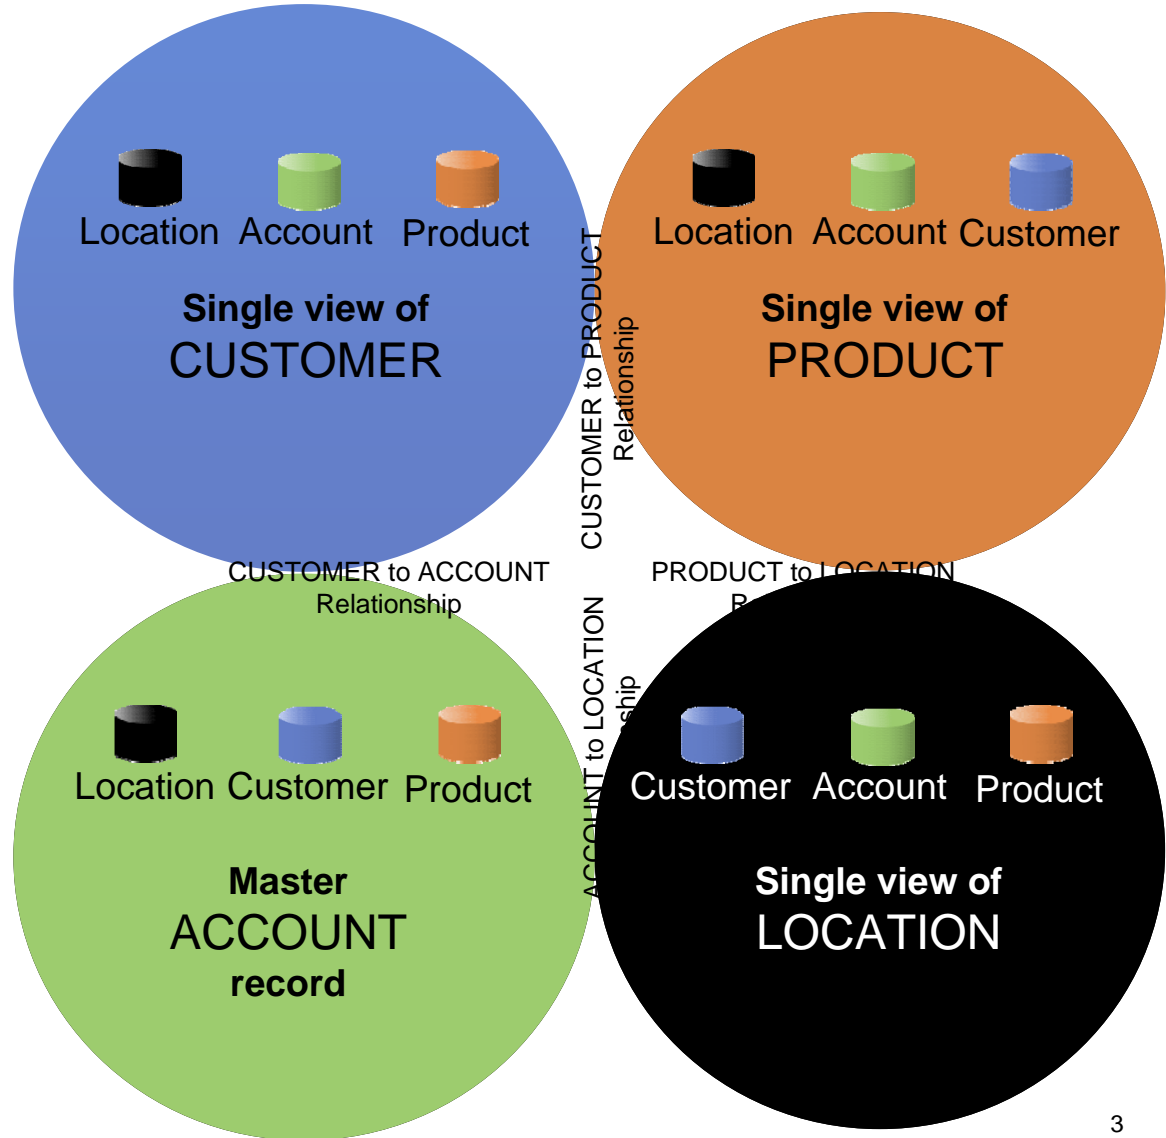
Location Account Product

Single view of
CUSTOMER

CUSTOMER to PRODUCT Relationship

Location Account Customer

Single view of
PRODUCT

CUSTOMER to ACCOUNT Relationship

PRODUCT to L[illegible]ATION R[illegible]

ACCOUNT to LOCATION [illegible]ship

Location Customer Product

Master
ACCOUNT
record

Customer Account Product

Single view of
LOCATION

3